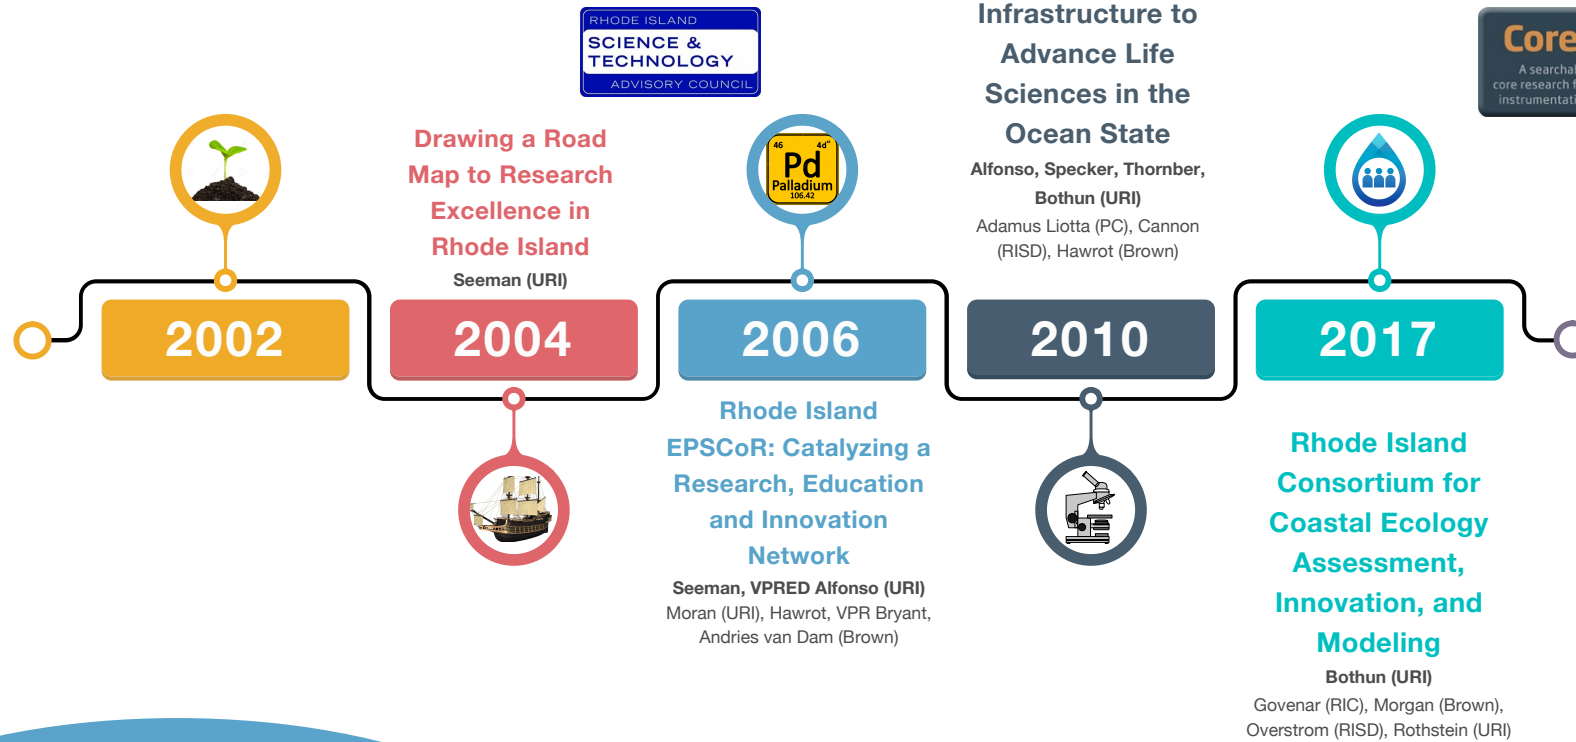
RHODE ISLAND
SCIENCE & TECHNOLOGY
ADVISORY COUNCIL

Infrastructure to Advance Life Sciences in the Ocean State

Alfonso, Specker, Thornber, Bothun (URI)
Adamus Liotta (PC), Cannon (RISD), Hawrot (Brown)

Core
A searchab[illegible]
core research f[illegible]
instrumentati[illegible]

Drawing a Road Map to Research Excellence in Rhode Island

Seeman (URI)

46 4d
Pd
Palladium
106.42

2002

2004

2006

2010

2017

Rhode Island EPSCoR: Catalyzing a Research, Education and Innovation Network

Seeman, VPRED Alfonso (URI)
Moran (URI), Hawrot, VPR Bryant, Andries van Dam (Brown)

Rhode Island Consortium for Coastal Ecology Assessment, Innovation, and Modeling

Bothun (URI)
Govenar (RIC), Morgan (Brown), Overstrom (RISD), Rothstein (URI)